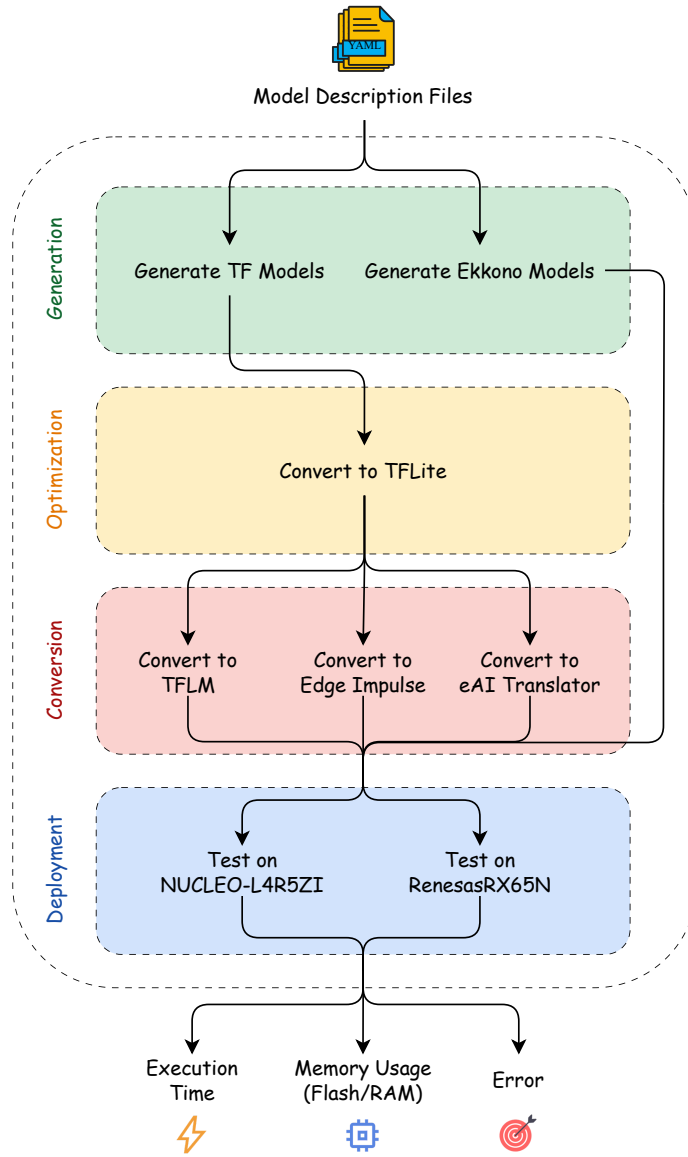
YAML

Model Description Files

Generation

Generate TF Models

Generate Ekkono Models

Optimization

Convert to TFLite

Conversion

Convert to TFLM

Convert to Edge Impulse

Convert to eAI Translator

Deployment

Test on NUCLEO-L4R5ZI

Test on RenesasRX65N

Execution Time

Memory Usage (Flash/RAM)

Error